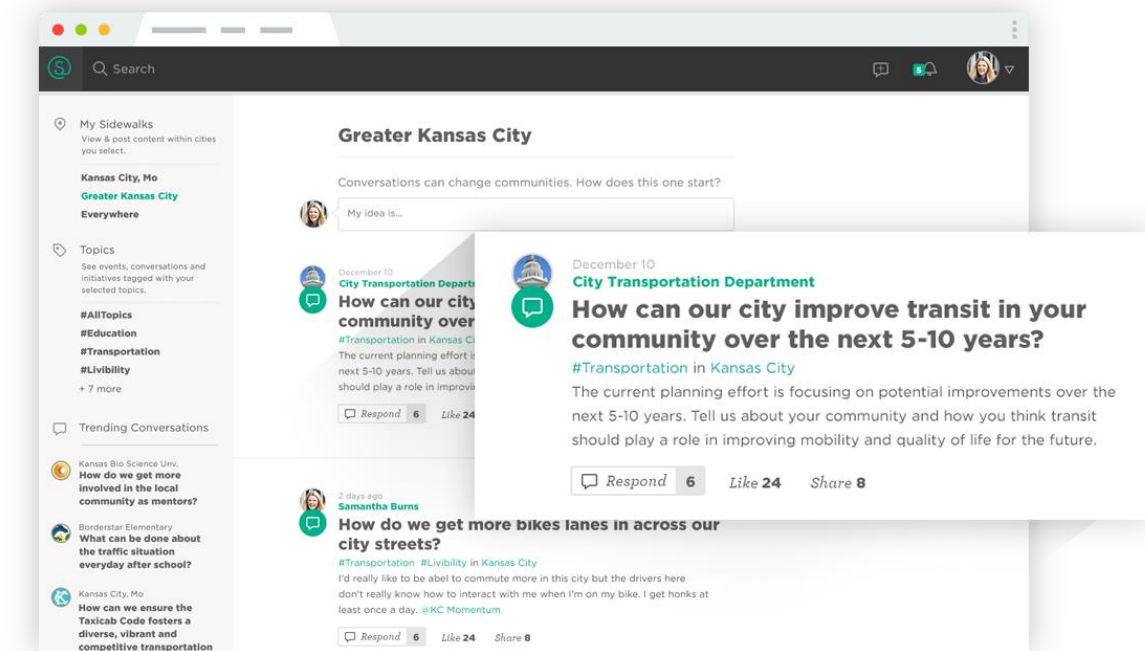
Search

5

My Sidewalks
View & post content within cities you select.

Kansas City, Mo
Greater Kansas City
Everywhere

Topics
See events, conversations and initiatives tagged with your selected topics.

#AllTopics
#Education
#Transportation
#Livibility
+ 7 more

Trending Conversations

Kansas Bio Science Unv.
How do we get more involved in the local community as mentors?

Borderstar Elementary
What can be done about the traffic situation everyday after school?

Kansas City, Mo
How can we ensure the Taxicab Code fosters a diverse, vibrant and competitive transportation

Greater Kansas City

Conversations can change communities. How does this one start?

My idea is...

December 10
City Transportation Department
How can our city improve transit in your community over the next 5-10 years?
#Transportation in Kansas City
The current planning effort is focusing on potential improvements over the next 5-10 years. Tell us about your community and how you think transit should play a role in improving mobility and quality of life for the future.

Respond 6 Like 24 Share 8

2 days ago
Samantha Burns
How do we get more bikes lanes in across our city streets?
#Transportation #Livibility in Kansas City
I'd really like to be abel to commute more in this city but the drivers here don't really know how to interact with me when I'm on my bike. I get honks at least once a day. @KC Momentum

Respond 6 Like 24 Share 8